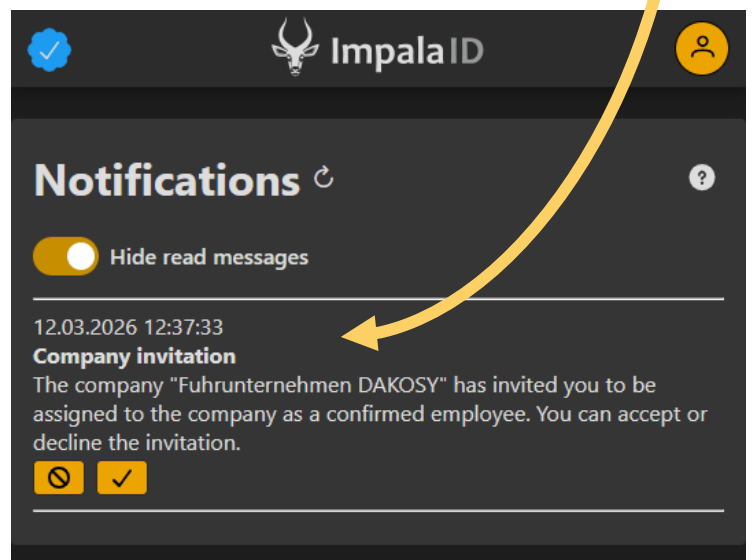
ImpalaID

Notifications

Hide read messages

12.03.2026 12:37:33
Company invitation
The company "Fuhrunternehmen DAKOSY" has invited you to be assigned to the company as a confirmed employee. You can accept or decline the invitation.